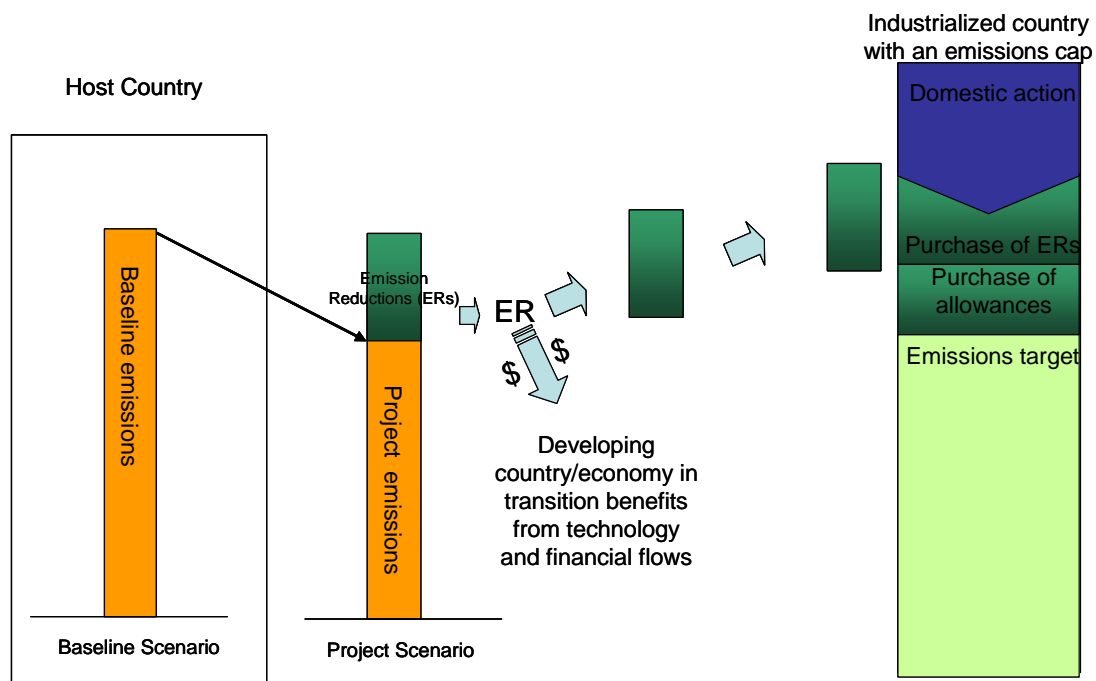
Host Country

Baseline emissions

Baseline Scenario

Emission Reductions (ERs)

Project emissions

Project Scenario

ER

$

$

Developing country/economy in transition benefits from technology and financial flows

Industrialized country with an emissions cap

Domestic action

Purchase of ERs

Purchase of allowances

Emissions target